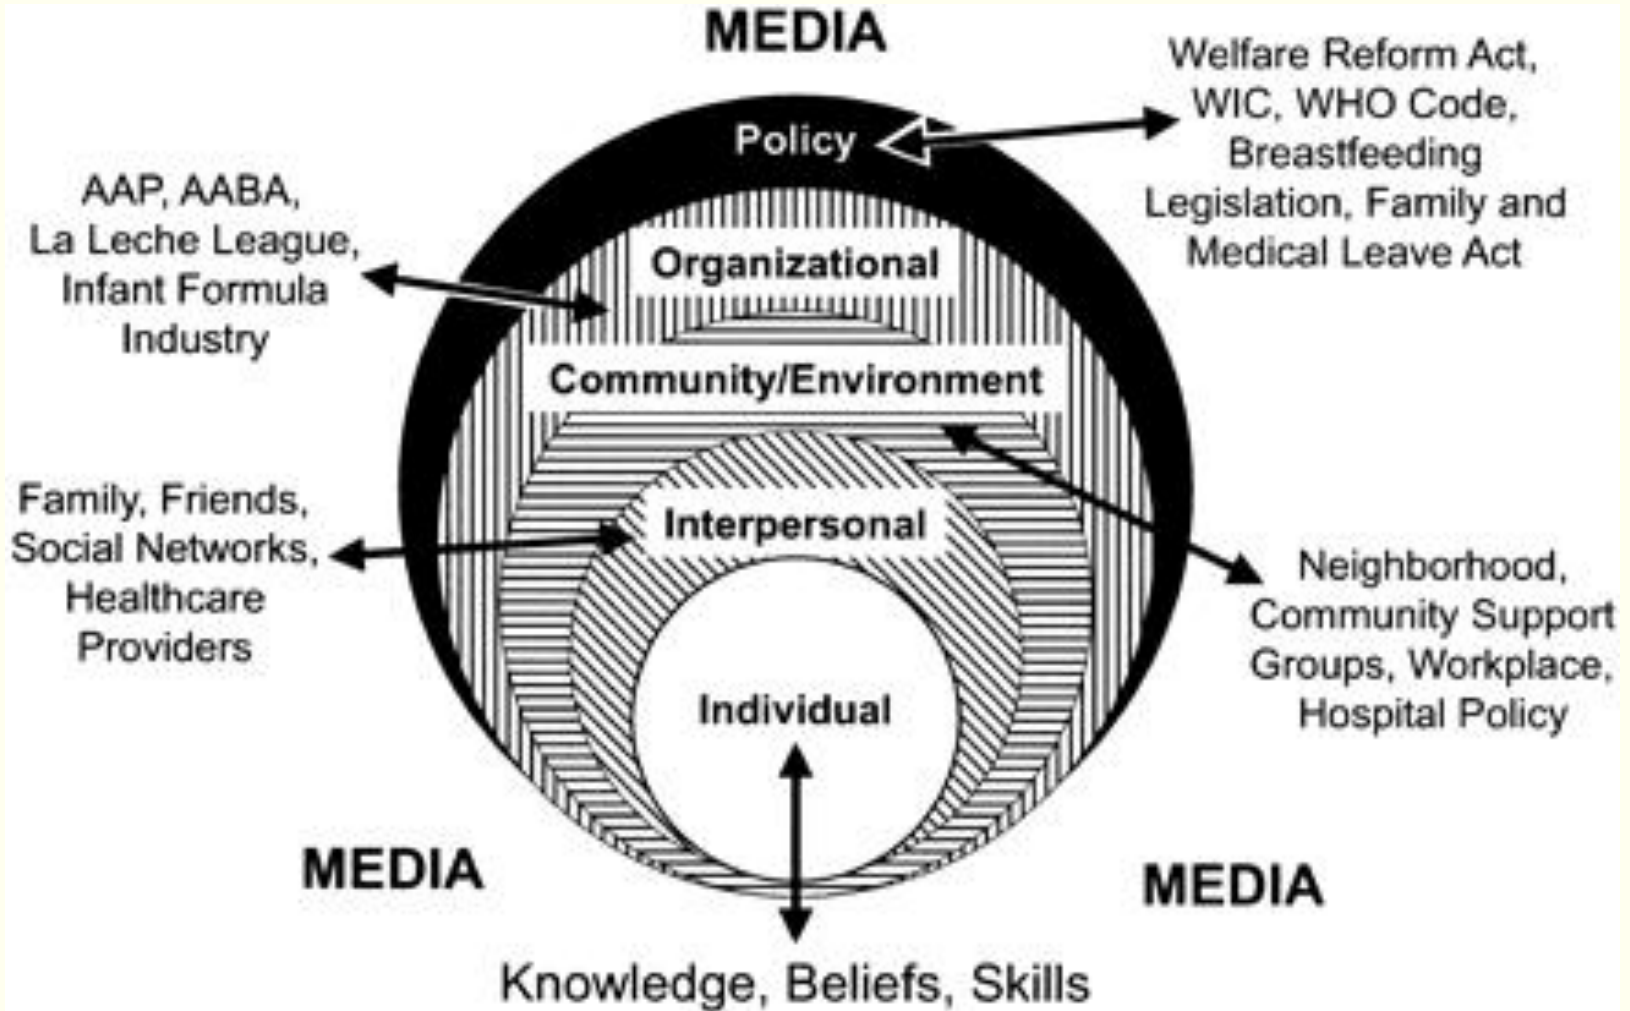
MEDIA

Welfare Reform Act, WIC, WHO Code, Breastfeeding Legislation, Family and Medical Leave Act

Policy

AAP, AABA, La Leche League, Infant Formula Industry

Organizational

Community/Environment

Family, Friends, Social Networks, Healthcare Providers

Interpersonal

Neighborhood, Community Support Groups, Workplace, Hospital Policy

Individual

MEDIA

MEDIA

Knowledge, Beliefs, Skills